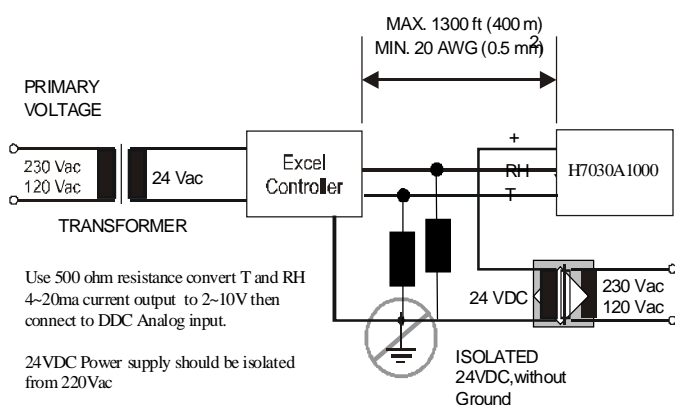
MAX. 1300 ft (400 m)
MIN. 20 AWG (0.5 mm$^2$)

PRIMARY VOLTAGE

230 Vac
120 Vac

24 Vac

TRANSFORMER

Excel Controller

+
RH
T

H7030A1000

Use 500 ohm resistance convert T and RH 4~20ma current output to 2~10V then connect to DDC Analog input.

24VDC Power supply should be isolated from 220Vac

24 VDC

230 Vac
120 Vac

ISOLATED
24VDC,without Ground